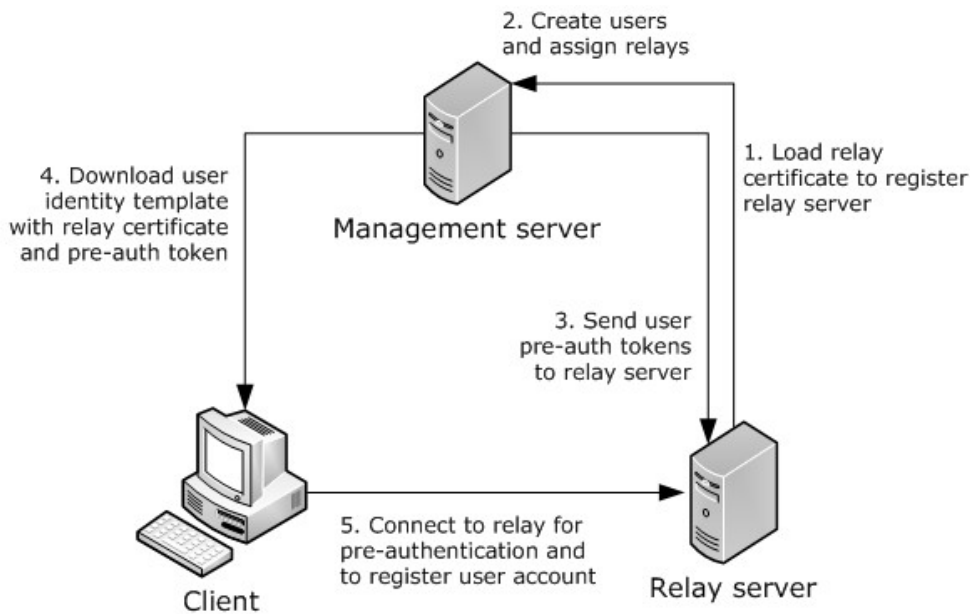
2. Create users and assign relays

4. Download user identity template with relay certificate and pre-auth token

1. Load relay certificate to register relay server

Management server

3. Send user pre-auth tokens to relay server

5. Connect to relay for pre-authentication and to register user account

Client

Relay server